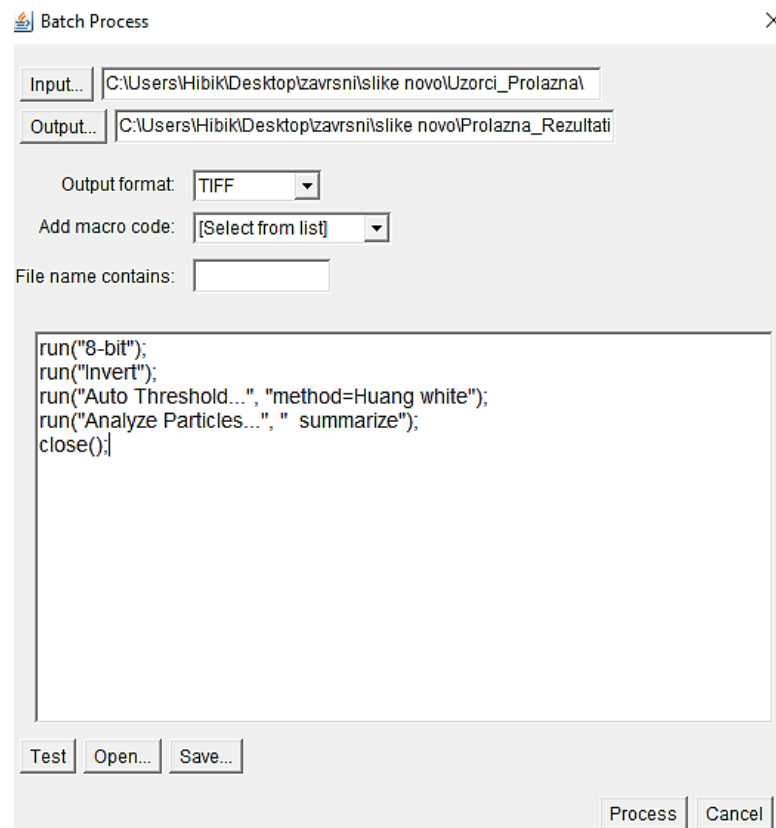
Batch Process

Input... C:\Users\Hibik\Desktop\zavrsni\slike novo\Uzorci_Prolazna\

Output... C:\Users\Hibik\Desktop\zavrsni\slike novo\Prolazna_Rezultati

Output format: TIFF

Add macro code: [Select from list]

File name contains:

run("8-bit");
run("Invert");
run("Auto Threshold...", "method=Huang white");
run("Analyze Particles...", "  summarize");
close();

Test Open... Save...

Process Cancel